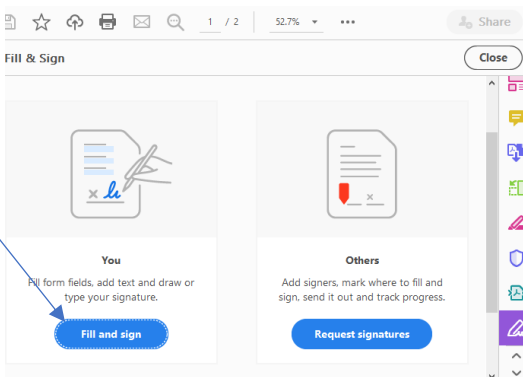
1 / 2 52.7%

Share

Fill & Sign

Close

You

Fill form fields, add text and draw or type your signature.

Fill and sign

Others

Add signers, mark where to fill and sign, send it out and track progress.

Request signatures